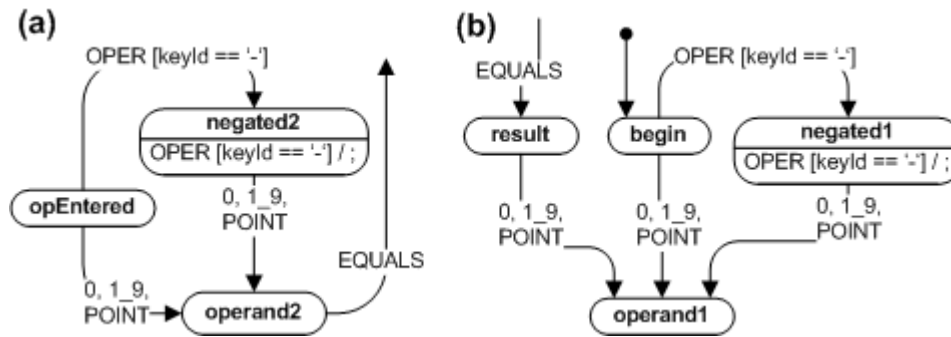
(a)

OPER [keyId == '-']

negated2

OPER [keyId == '-'] / ;

opEntered

0, 1_9, POINT

EQUALS

0, 1_9, POINT

operand2

(b)

EQUALS

OPER [keyId == '-']

result

begin

negated1

OPER [keyId == '-'] / ;

0, 1_9, POINT

0, 1_9, POINT

0, 1_9, POINT

operand1